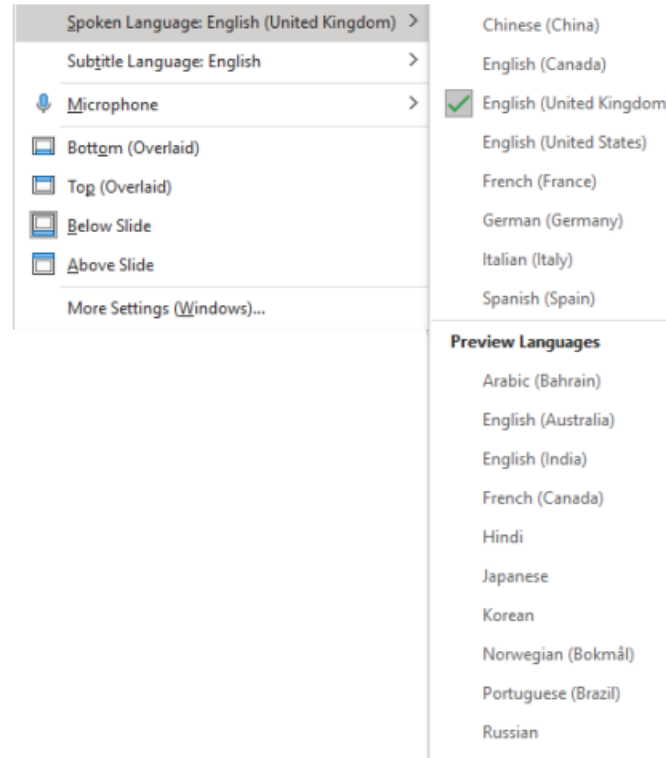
Spoken Language: English (United Kingdom) >

Subtitle Language: English >

Microphone >

Bottom (Overlaid)

Top (Overlaid)

Below Slide

Above Slide

More Settings (Windows)...

Chinese (China)

English (Canada)

English (United Kingdom

English (United States)

French (France)

German (Germany)

Italian (Italy)

Spanish (Spain)

Preview Languages

Arabic (Bahrain)

English (Australia)

English (India)

French (Canada)

Hindi

Japanese

Korean

Norwegian (Bokmål)

Portuguese (Brazil)

Russian